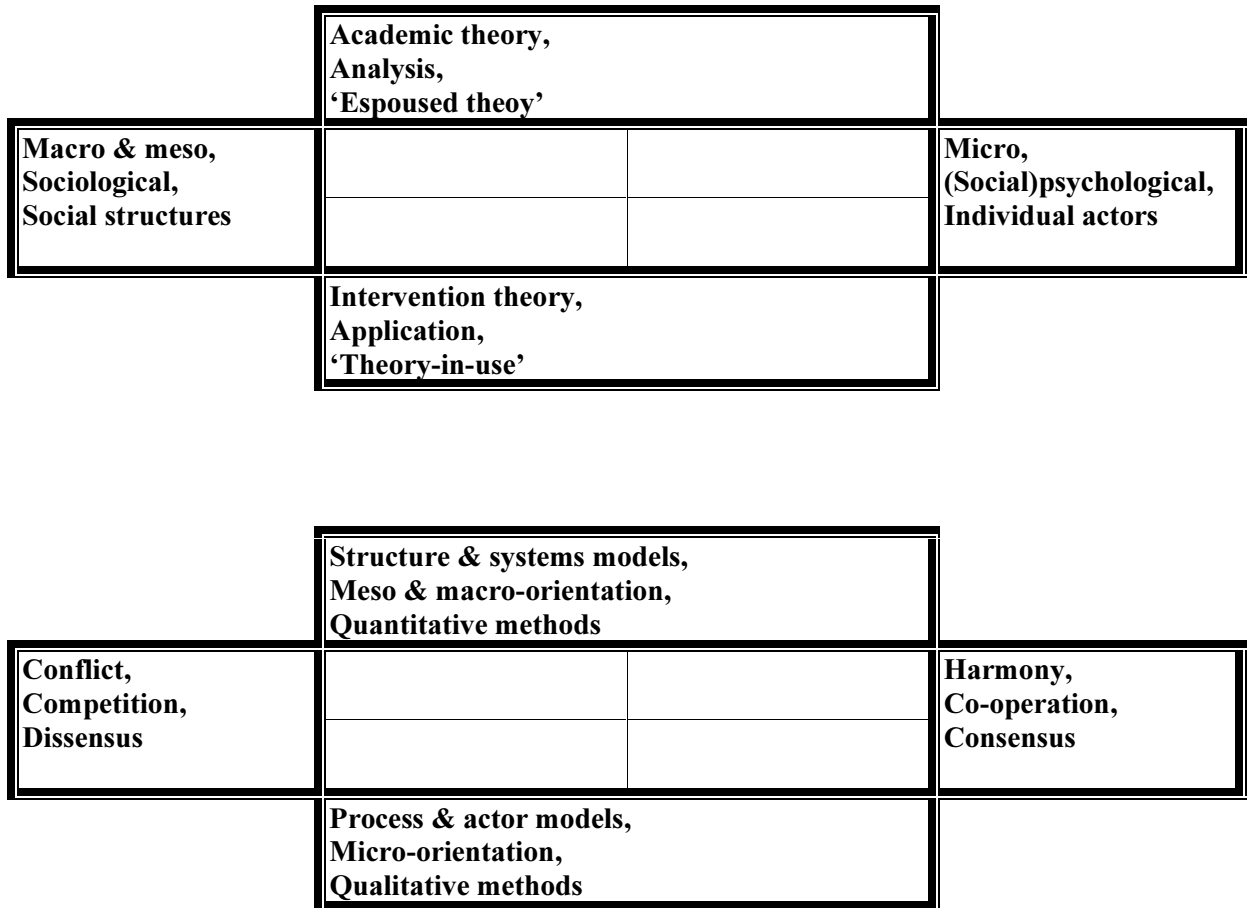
Academic theory,
Analysis,
'Espoused theoy'

Macro & meso,
Sociological,
Social structures

Micro,
(Social)psychological,
Individual actors

Intervention theory,
Application,
'Theory-in-use'

Structure & systems models,
Meso & macro-orientation,
Quantitative methods

Conflict,
Competition,
Dissensus

Harmony,
Co-operation,
Consensus

Process & actor models,
Micro-orientation,
Qualitative methods